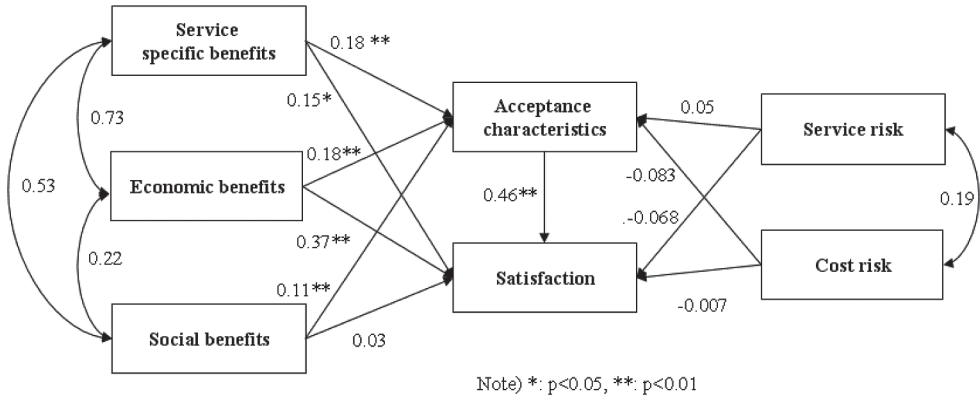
Service specific benefits

0.18 **

0.15*

0.73

Economic benefits

0.18**

0.53

0.37**

0.22

0.11**

Social benefits

0.03

Acceptance characteristics

0.46**

Satisfaction

0.05

-0.083

.-0.068

-0.007

Service risk

0.19

Cost risk

Note) *: p<0.05, **: p<0.01